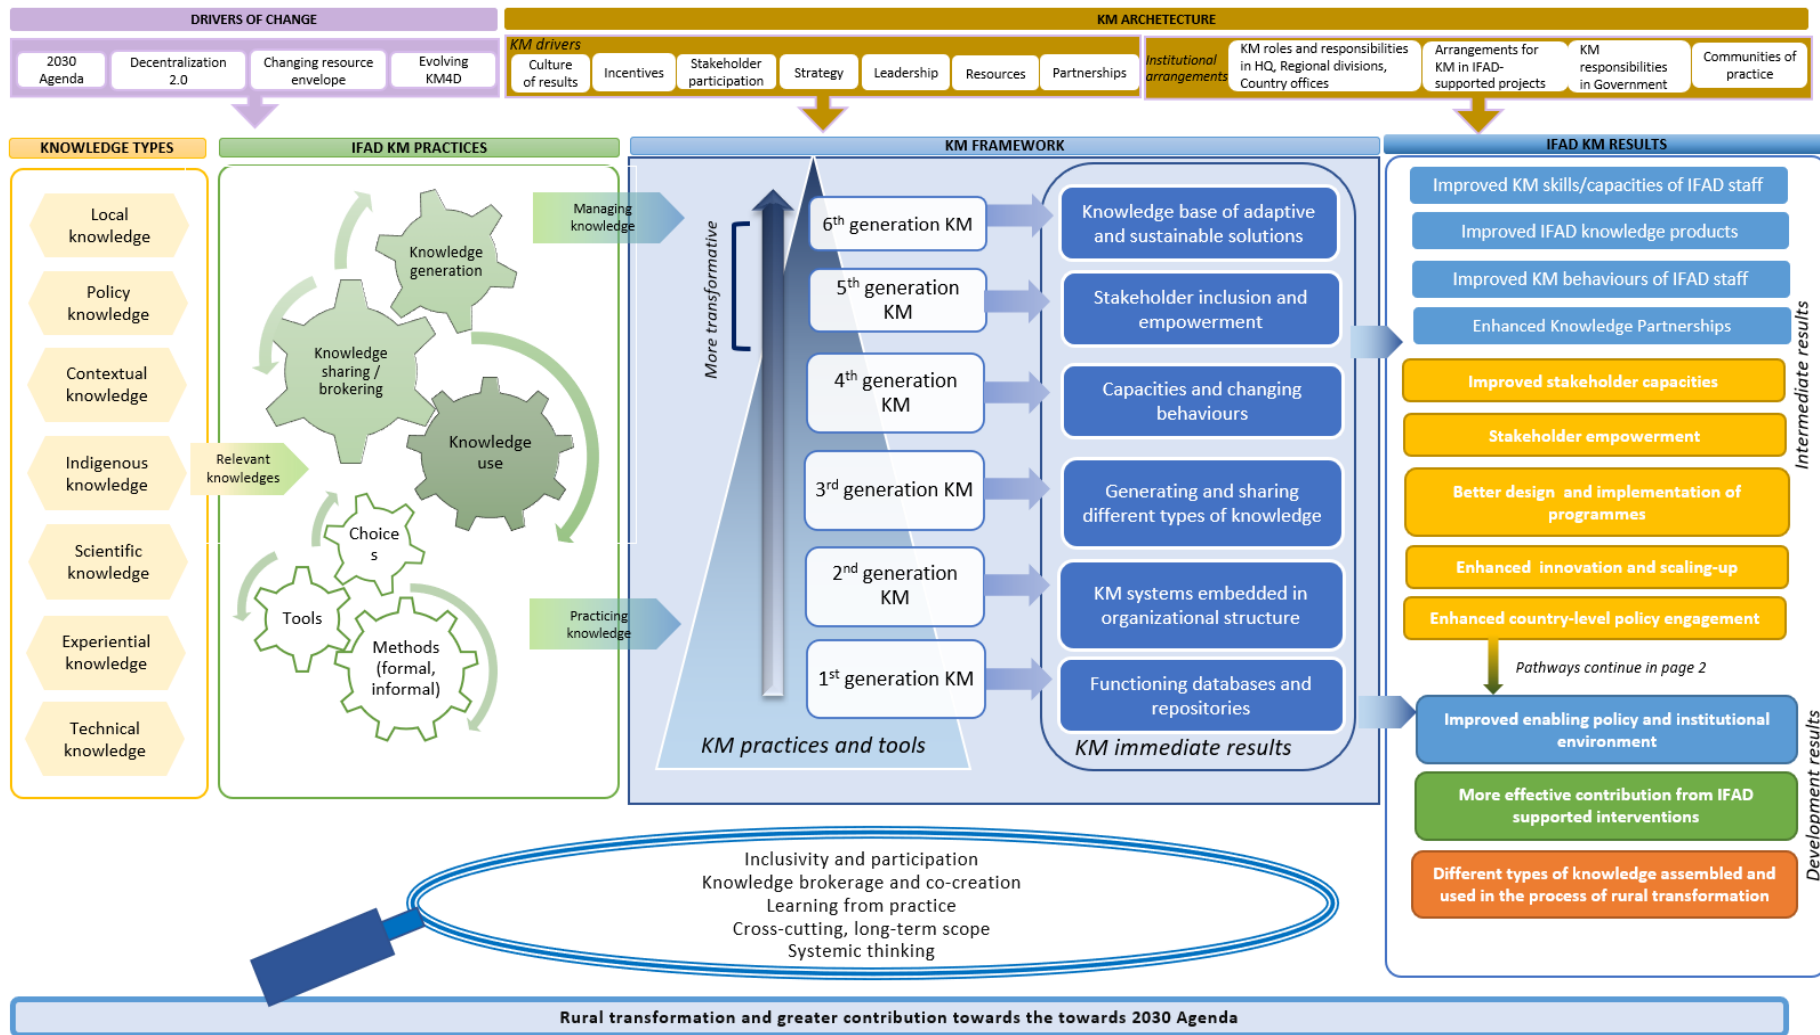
DRIVERS OF CHANGE

2030 Agenda

Decentralization 2.0

Changing resource envelope

Evolving KM4D

KM ARCHETECTURE

KM drivers

Culture of results

Incentives

Stakeholder participation

Strategy

Leadership

Resources

Partnerships

Institutional arrangements

KM roles and responsibilities in HQ, Regional divisions, Country offices

Arrangements for KM in IFAD-supported projects

KM responsibilities in Government

Communities of practice

KNOWLEDGE TYPES

Local knowledge

Policy knowledge

Contextual knowledge

Indigenous knowledge

Scientific knowledge

Experiential knowledge

Technical knowledge

IFAD KM PRACTICES

Relevant knowledges

Knowledge generation

Knowledge sharing / brokering

Knowledge use

Choices

Tools

Methods (formal, informal)

Managing knowledge

Practicing knowledge

KM FRAMEWORK

More transformative

6th generation KM

5th generation KM

4th generation KM

3rd generation KM

2nd generation KM

1st generation KM

KM practices and tools

Knowledge base of adaptive and sustainable solutions

Stakeholder inclusion and empowerment

Capacities and changing behaviours

Generating and sharing different types of knowledge

KM systems embedded in organizational structure

Functioning databases and repositories

KM immediate results

IFAD KM RESULTS

Improved KM skills/capacities of IFAD staff

Improved IFAD knowledge products

Improved KM behaviours of IFAD staff

Enhanced Knowledge Partnerships

Improved stakeholder capacities

Stakeholder empowerment

Better design and implementation of programmes

Enhanced innovation and scaling-up

Enhanced country-level policy engagement

Intermediate results

Pathways continue in page 2

Improved enabling policy and institutional environment

More effective contribution from IFAD supported interventions

Different types of knowledge assembled and used in the process of rural transformation

Development results

Inclusivity and participation
Knowledge brokerage and co-creation
Learning from practice
Cross-cutting, long-term scope
Systemic thinking

Rural transformation and greater contribution towards the towards 2030 Agenda